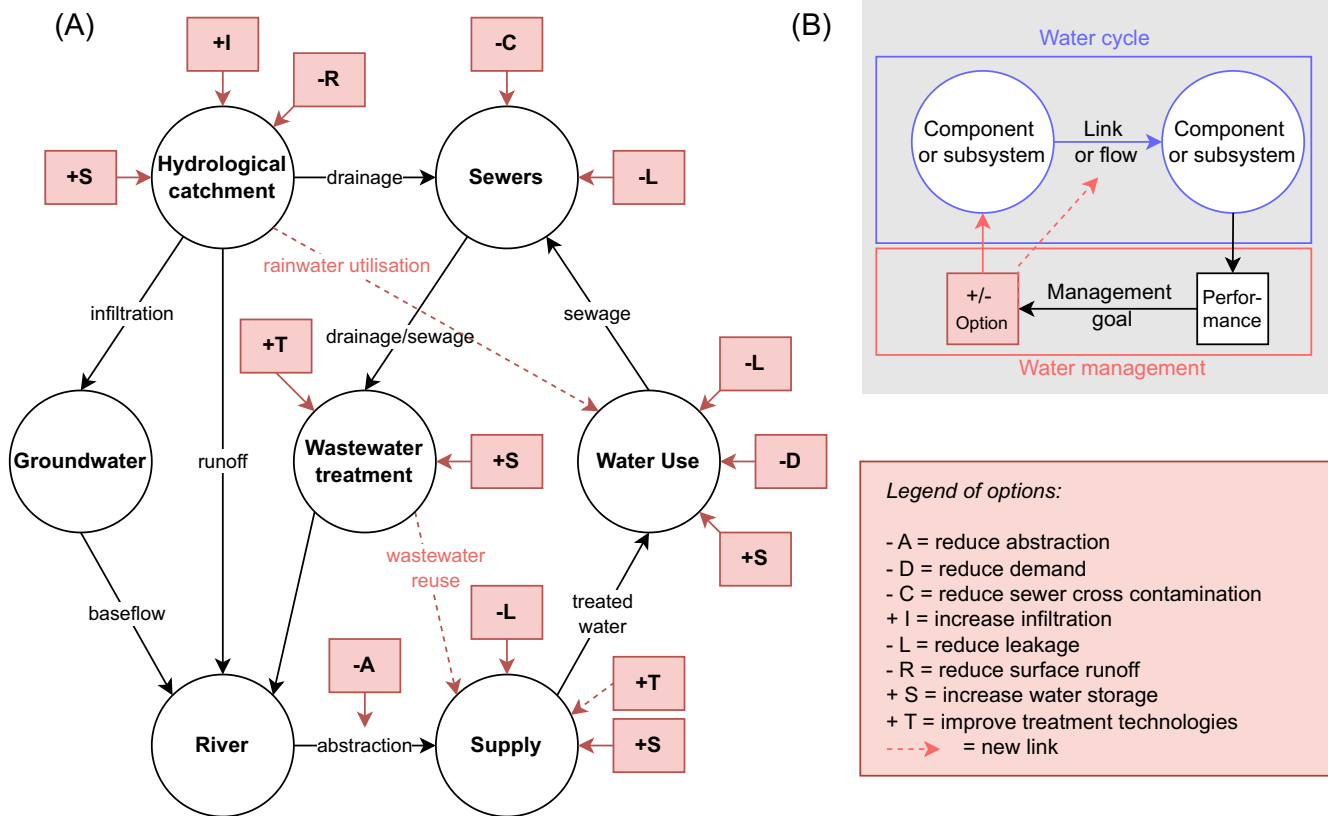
(A)

+I

-R

-C

+S

Hydrological catchment

drainage

Sewers

-L

rainwater utilisation

infiltration

drainage/sewage

sewage

+T

-L

Groundwater

runoff

Wastewater treatment

+S

Water Use

-D

wastewater reuse

+S

baseflow

-L

treated water

-A

+T

River

abstraction

Supply

+S

(B)

Water cycle

Component or subsystem

Link or flow

Component or subsystem

+/- Option

Management goal

Perfor-mance

Water management

Legend of options:

- A = reduce abstraction
- D = reduce demand
- C = reduce sewer cross contamination
+ I = increase infiltration
- L = reduce leakage
- R = reduce surface runoff
+ S = increase water storage
+ T = improve treatment technologies
= new link